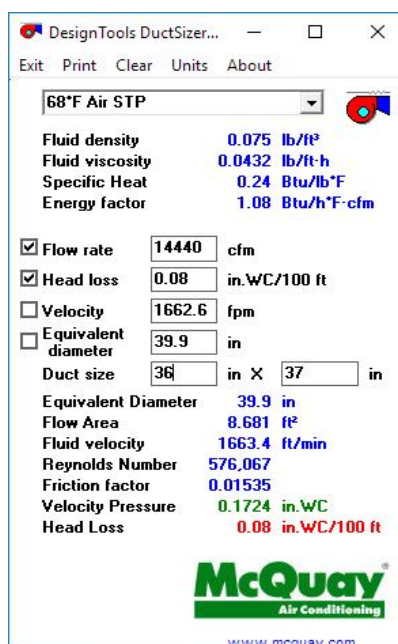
DesignTools DuctSizer...

Exit Print Clear Units About

68°F Air STP

Fluid density 0.075 lb/ft³
Fluid viscosity 0.0432 lb/ft·h
Specific Heat 0.24 Btu/lb°F
Energy factor 1.08 Btu/h°F·cfm

Flow rate 14440 cfm
Head loss 0.08 in.WC/100 ft
Velocity 1662.6 fpm
Equivalent diameter 39.9 in
Duct size 36 in X 37 in

Equivalent Diameter 39.9 in
Flow Area 8.681 ft²
Fluid velocity 1663.4 ft/min
Reynolds Number 576,067
Friction factor 0.01535
Velocity Pressure 0.1724 in.WC
Head Loss 0.08 in.WC/100 ft

McQuay®
Air Conditioning

www.mcquay.com